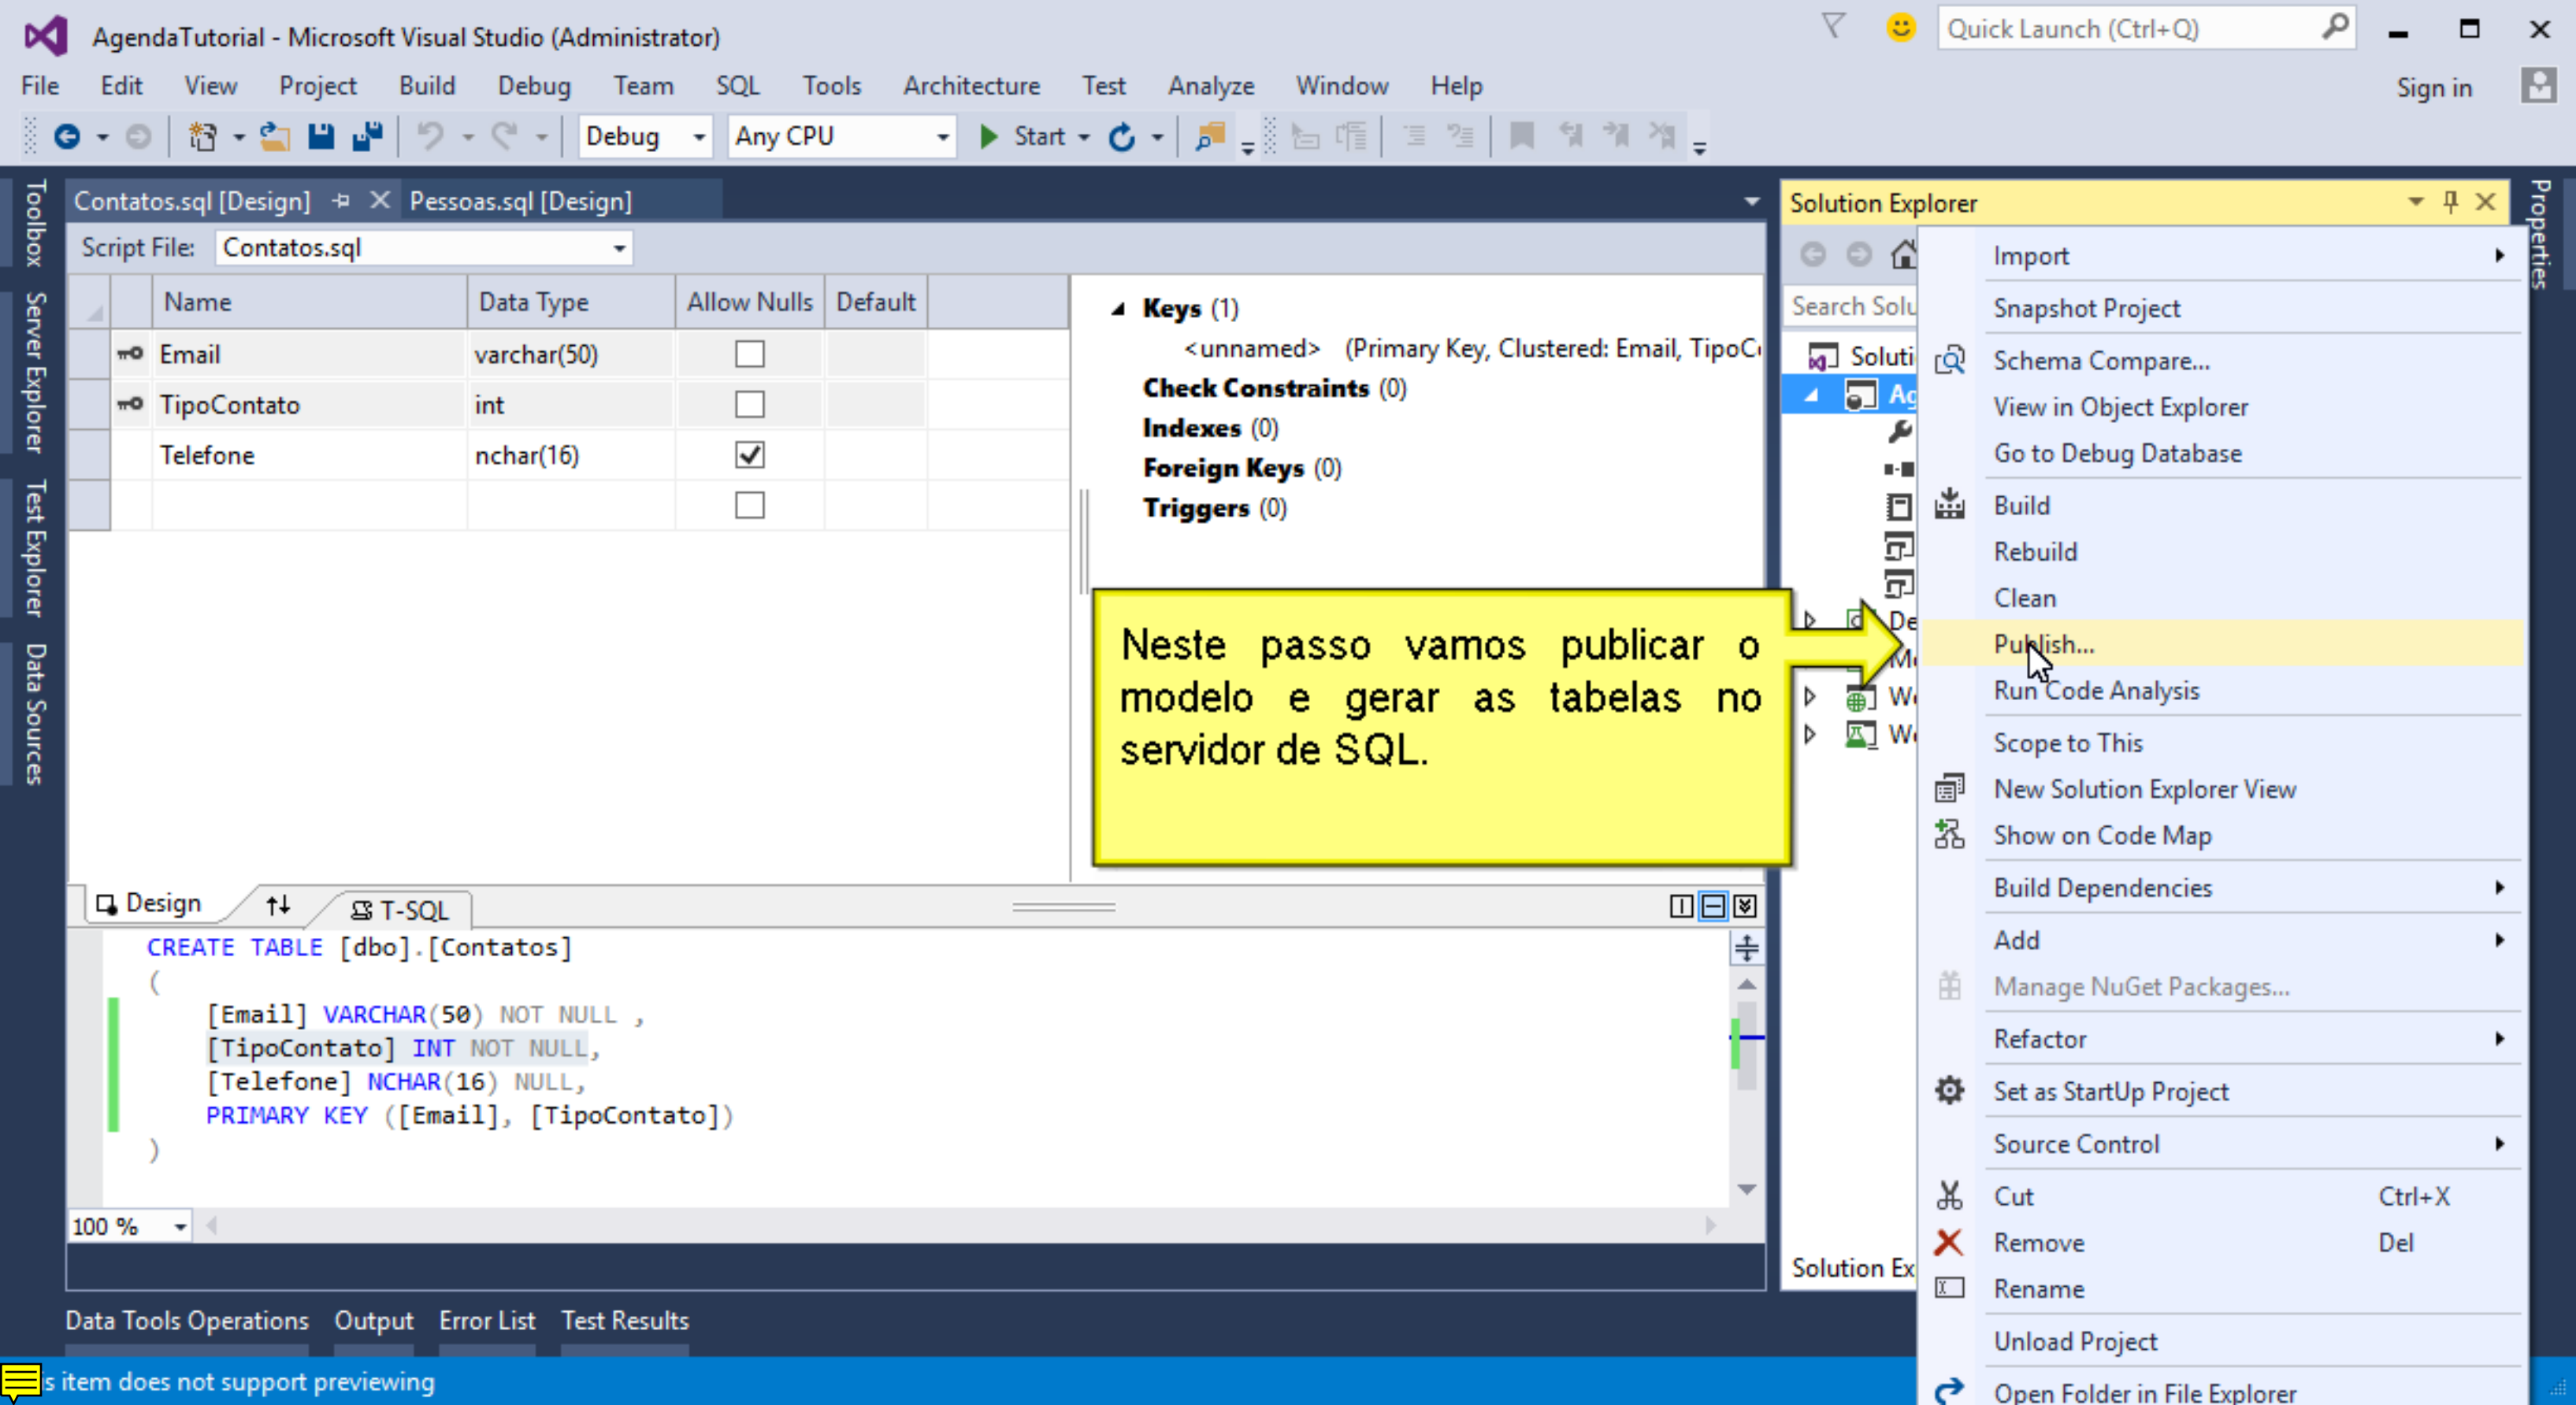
AgendaTutorial - Microsoft Visual Studio (Administrator)

Quick Launch (Ctrl+Q)

File Edit View Project Build Debug Team SQL Tools Architecture Test Analyze Window Help

Sign in

Debug Any CPU Start

Toolbox Server Explorer Test Explorer Data Sources

Contatos.sql [Design] Pessoas.sql [Design]

Script File: Contatos.sql

| | Name | Data Type | Allow Nulls | Default |
|---|---|---|---|---|
| | Email | varchar(50) | ☐ | |
| | TipoContato | int | ☐ | |
| | Telefone | nchar(16) | ☑ | |
| | | | ☐ | |

Keys (1)
<unnamed> (Primary Key, Clustered: Email, TipoC
Check Constraints (0)
Indexes (0)
Foreign Keys (0)
Triggers (0)

Neste passo vamos publicar o modelo e gerar as tabelas no servidor de SQL.

Design T-SQL

CREATE TABLE [dbo].[Contatos]
(
[Email] VARCHAR(50) NOT NULL ,
[TipoContato] INT NOT NULL,
[Telefone] NCHAR(16) NULL,
PRIMARY KEY ([Email], [TipoContato])
)

100 %

Solution Explorer

Search Solu

Soluti

Ag

De

M

W

W

Solution Ex

Import
Snapshot Project
Schema Compare...
View in Object Explorer
Go to Debug Database
Build
Rebuild
Clean
Publish...
Run Code Analysis
Scope to This
New Solution Explorer View
Show on Code Map
Build Dependencies
Add
Manage NuGet Packages...
Refactor
Set as StartUp Project
Source Control
Cut Ctrl+X
Remove Del
Rename
Unload Project
Open Folder in File Explorer

Properties

Data Tools Operations Output Error List Test Results

s item does not support previewing